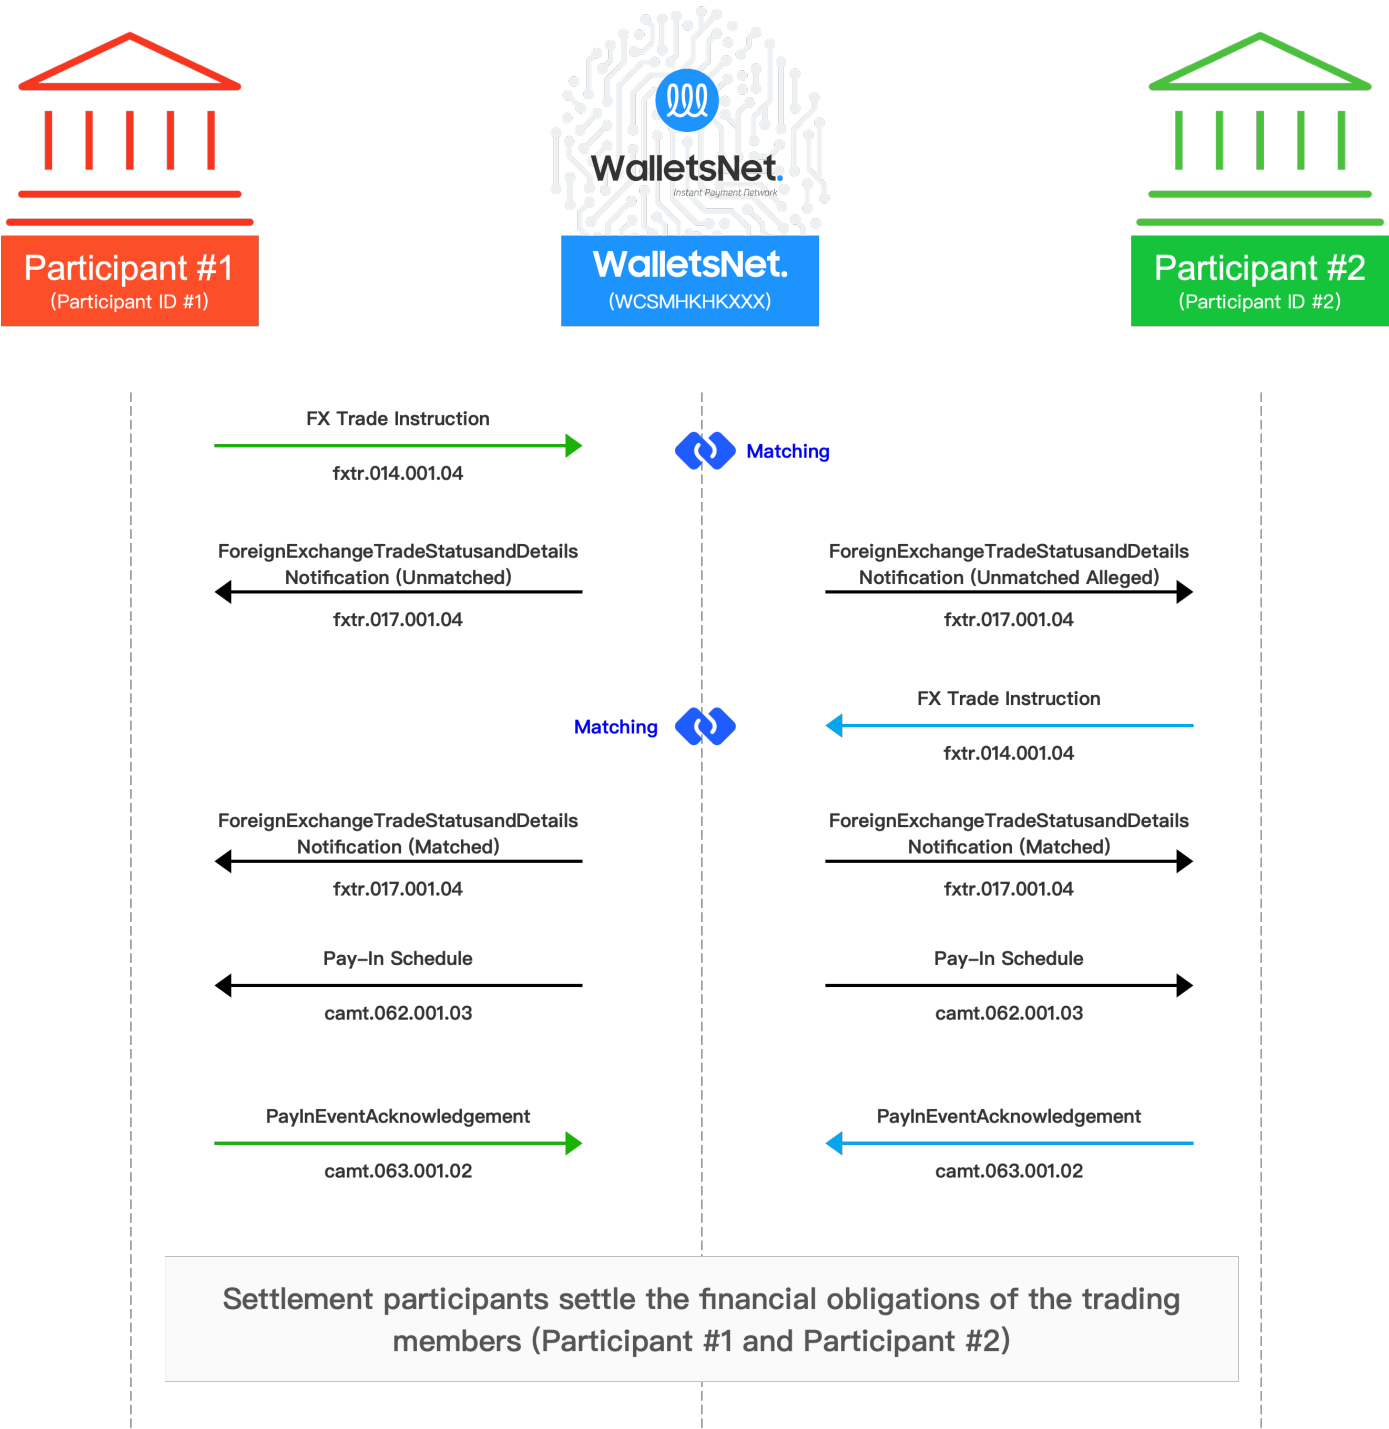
Participant #1
(Participant ID #1)

WalletsNet.
Instant Payment Network

WalletsNet.
(WCSMHKHKXXX)

Participant #2
(Participant ID #2)

FX Trade Instruction
fxtr.014.001.04

Matching

ForeignExchangeTradeStatusandDetails Notification (Unmatched)
fxtr.017.001.04

ForeignExchangeTradeStatusandDetails Notification (Unmatched Alleged)
fxtr.017.001.04

FX Trade Instruction
fxtr.014.001.04

Matching

ForeignExchangeTradeStatusandDetails Notification (Matched)
fxtr.017.001.04

ForeignExchangeTradeStatusandDetails Notification (Matched)
fxtr.017.001.04

Pay–In Schedule
camt.062.001.03

Pay–In Schedule
camt.062.001.03

PayInEventAcknowledgement
camt.063.001.02

PayInEventAcknowledgement
camt.063.001.02

Settlement participants settle the financial obligations of the trading members (Participant #1 and Participant #2)